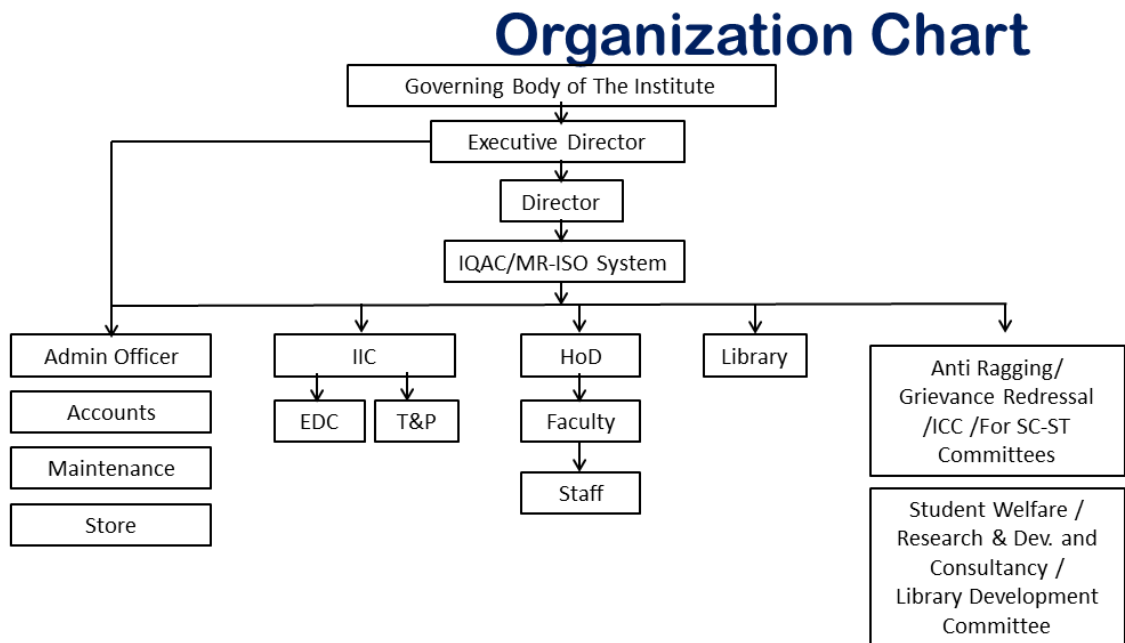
Organization Chart

Governing Body of The Institute

Executive Director

Director

IQAC/MR-ISO System

Admin Officer

Accounts

Maintenance

Store

IIC

EDC

T&P

HoD

Faculty

Staff

Library

Anti Ragging/ Grievance Redressal /ICC /For SC-ST Committees

Student Welfare / Research & Dev. and Consultancy / Library Development Committee